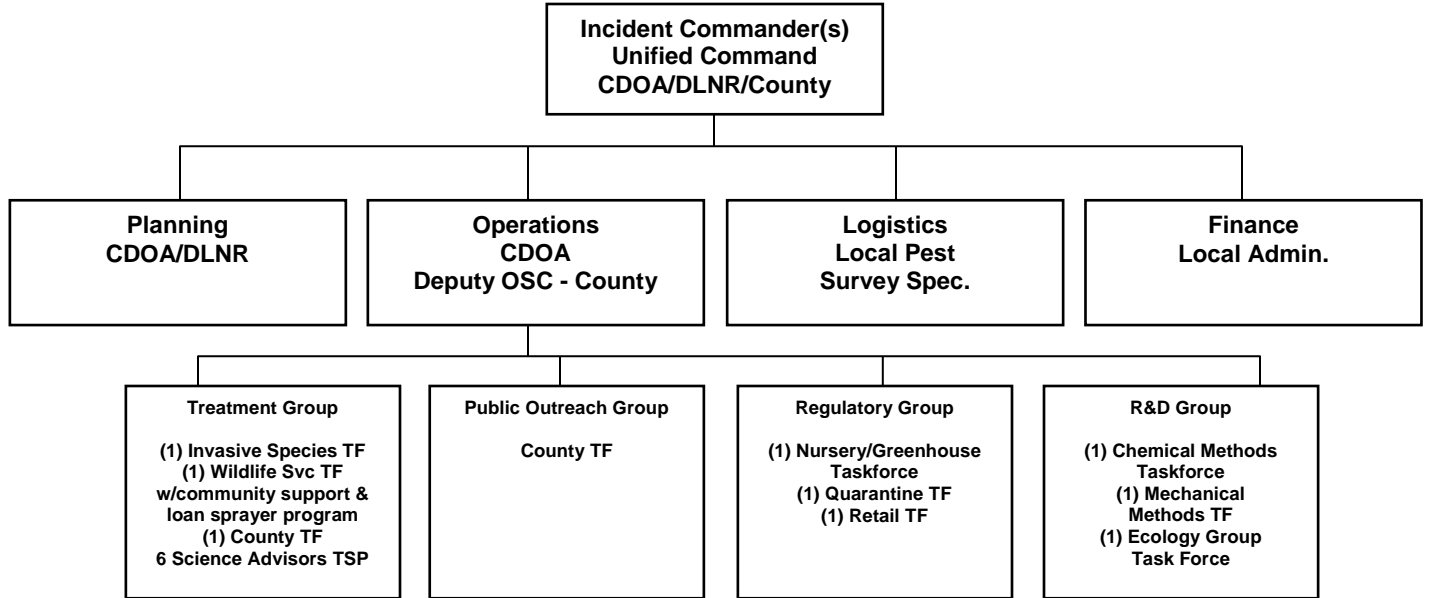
Incident Commander(s)
Unified Command
CDOA/DLNR/County

Planning
CDOA/DLNR

Operations
CDOA
Deputy OSC - County

Logistics
Local Pest
Survey Spec.

Finance
Local Admin.

Treatment Group

(1) Invasive Species TF
(1) Wildlife Svc TF
w/community support &
loan sprayer program
(1) County TF
6 Science Advisors TSP

Public Outreach Group

County TF

Regulatory Group

(1) Nursery/Greenhouse
Taskforce
(1) Quarantine TF
(1) Retail TF

R&D Group

(1) Chemical Methods
Taskforce
(1) Mechanical
Methods TF
(1) Ecology Group
Task Force